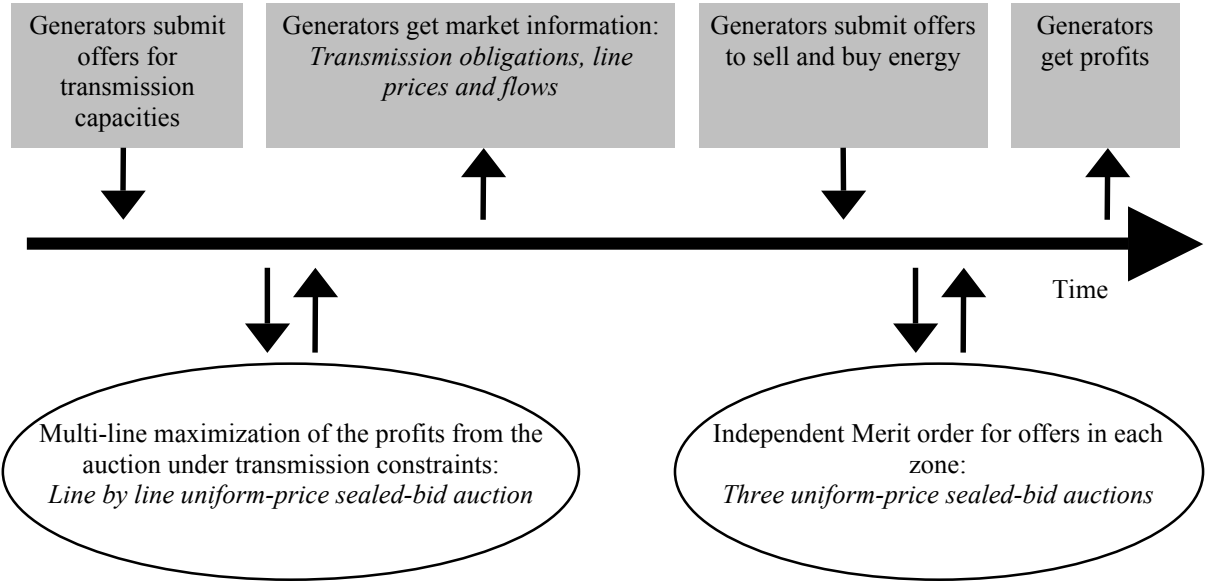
Generators submit offers for transmission capacities

Generators get market information: *Transmission obligations, line prices and flows*

Generators submit offers to sell and buy energy

Generators get profits

Time

Multi-line maximization of the profits from the auction under transmission constraints: *Line by line uniform-price sealed-bid auction*

Independent Merit order for offers in each zone: *Three uniform-price sealed-bid auctions*